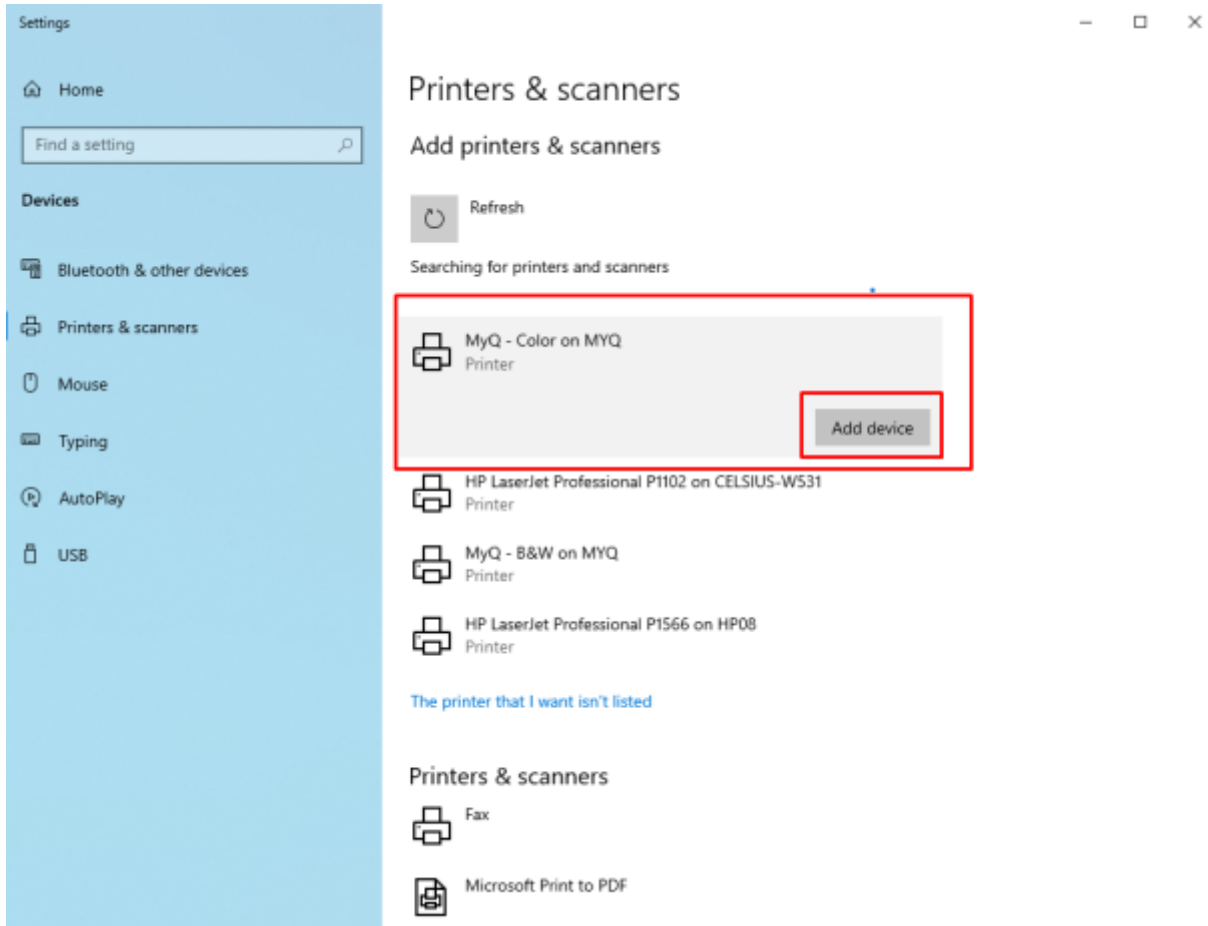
Settings

Home

Find a setting

Devices

Bluetooth & other devices

Printers & scanners

Mouse

Typing

AutoPlay

USB

Printers & scanners

Add printers & scanners

Refresh

Searching for printers and scanners

MyQ - Color on MYQ
Printer

Add device

HP LaserJet Professional P1102 on CELSIUS-W531
Printer

MyQ - B&W on MYQ
Printer

HP LaserJet Professional P1566 on HP08
Printer

The printer that I want isn't listed

Printers & scanners

Fax

Microsoft Print to PDF